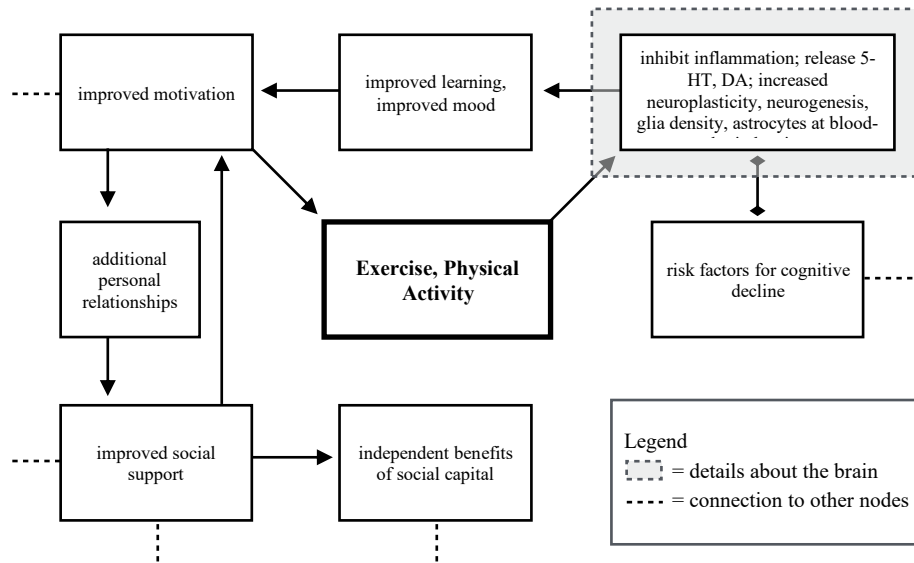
improved motivation

improved learning, improved mood

inhibit inflammation; release 5-HT, DA; increased neuroplasticity, neurogenesis, glia density, astrocytes at blood-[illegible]

additional personal relationships

Exercise, Physical Activity

risk factors for cognitive decline

improved social support

independent benefits of social capital

Legend
= details about the brain
= connection to other nodes